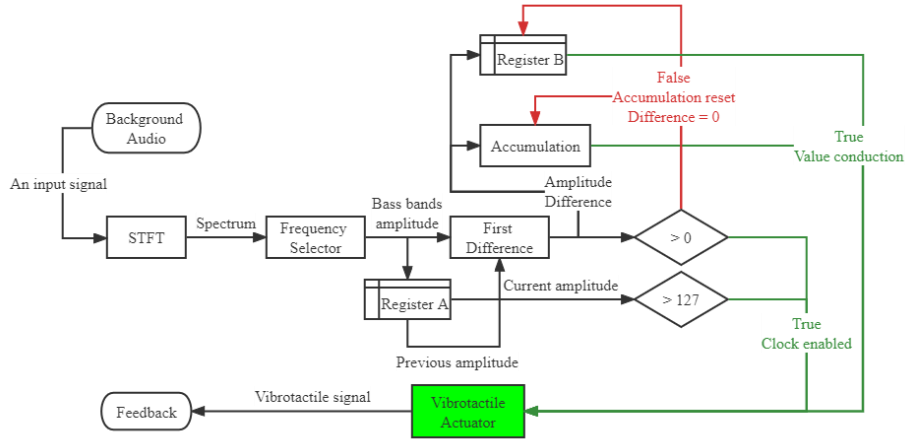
Register B

False
Accumulation reset
Difference = 0

Background Audio

Accumulation

True
Value conduction

An input signal

Amplitude Difference

Bass bands amplitude

STFT

Spectrum

Frequency Selector

First Difference

$> 0$

Current amplitude

$> 127$

Register A

True
Clock enabled

Previous amplitude

Vibrotactile signal

Feedback

Vibrotactile Actuator